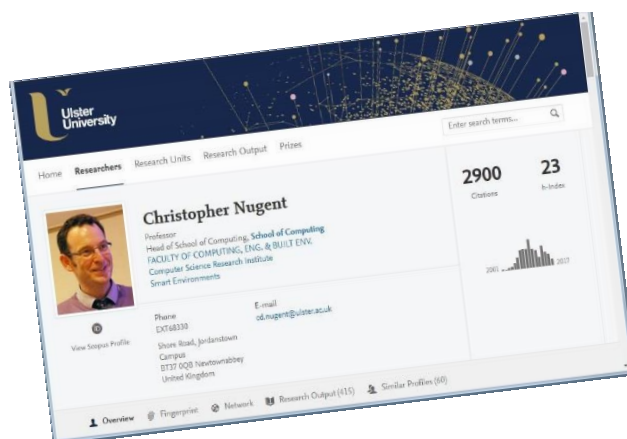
Ulster University

Enter search terms...

Home Researchers Research Units Research Output Prizes

2900
Citations

23
h-index

Christopher Nugent

Professor
Head of School of Computing, School of Computing
FACULTY OF COMPUTING, ENG. & BUILT ENV.
Computer Science Research Institute
Smart Environments

2001 2017

Phone
EXT68330

E-mail
cd.nugent@ulster.ac.uk

Shore Road, Jordanstown Campus
BT37 0QB Newtownabbey
United Kingdom

View Scopus Profile

Overview Fingerprint Network Research Output (415) Similar Profiles (60)